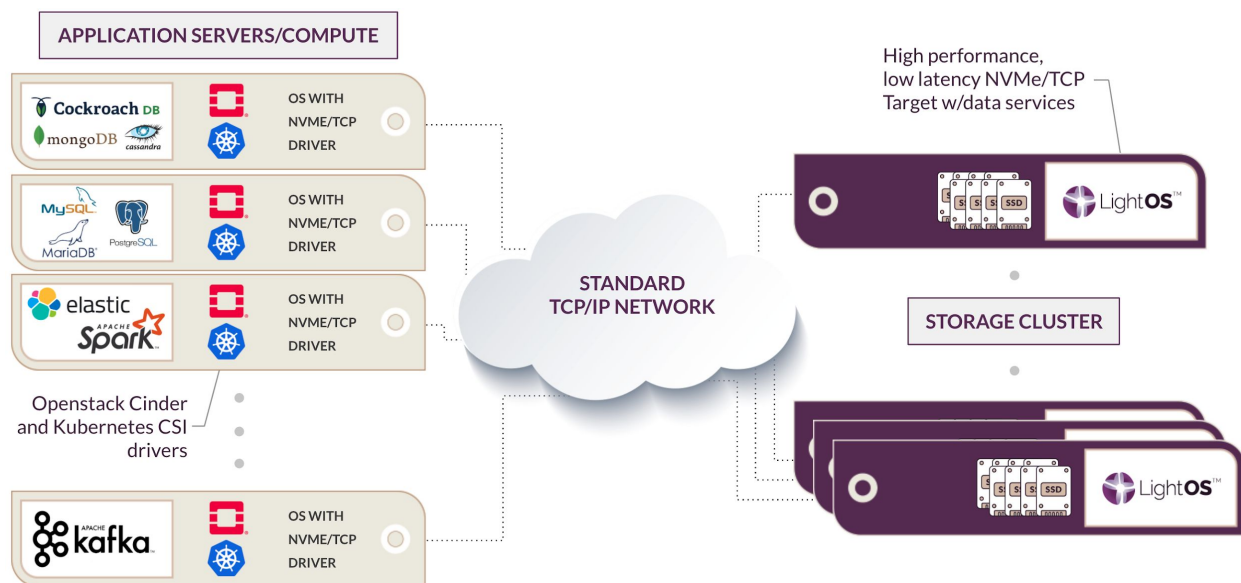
APPLICATION SERVERS/COMPUTE

Cockroach DB
mongoDB
cassandra

OS WITH NVME/TCP DRIVER

MySQL
MariaDB
PostgreSQL

OS WITH NVME/TCP DRIVER

elastic
APACHE Spark

OS WITH NVME/TCP DRIVER

Openstack Cinder and Kubernetes CSI drivers

APACHE kafka

OS WITH NVME/TCP DRIVER

STANDARD TCP/IP NETWORK

High performance, low latency NVMe/TCP Target w/data services

SSD
LightOS™

STORAGE CLUSTER

SSD
LightOS™